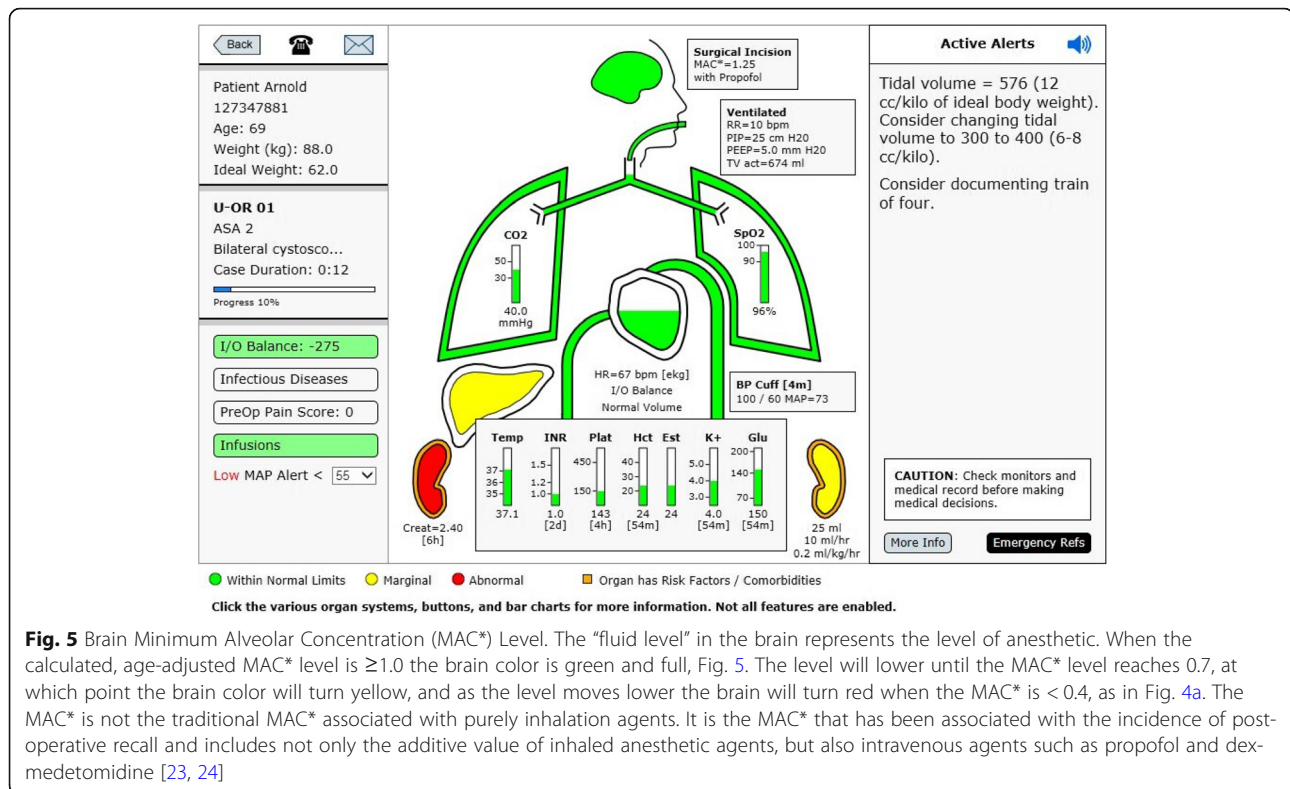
Back

Patient Arnold
127347881
Age: 69
Weight (kg): 88.0
Ideal Weight: 62.0

U-OR 01
ASA 2
Bilateral cystosco...
Case Duration: 0:12
Progress 10%

I/O Balance: -275
Infectious Diseases
PreOp Pain Score: 0
Infusions
Low MAP Alert < 55

Surgical Incision
MAC*=1.25
with Propofol

Ventilated
RR=10 bpm
PIP=25 cm H20
PEEP=5.0 mm H20
TV act=674 ml

CO2
50
30
40.0
mmHg

SpO2
100
90
96%

HR=67 bpm [ekg]
I/O Balance
Normal Volume

BP Cuff [4m]
100 / 60 MAP=73

| Temp | INR | Plat | Hct | Est | K+ | Glu |
|---|---|---|---|---|---|---|
| 37 36 35 | 1.5 1.2 1.0 | 450 150 | 40 30 20 | | 5.0 4.0 3.0 | 200 140 70 |
| 37.1 | 1.0 [2d] | 143 [4h] | 24 [54m] | 24 | 4.0 [54m] | 150 [54m] |

Creat=2.40
[6h]

25 ml
10 ml/hr
0.2 ml/kg/hr

Active Alerts

Tidal volume = 576 (12 cc/kilo of ideal body weight). Consider changing tidal volume to 300 to 400 (6-8 cc/kilo).

Consider documenting train of four.

CAUTION: Check monitors and medical record before making medical decisions.

More Info
Emergency Refs

Within Normal Limits Marginal Abnormal Organ has Risk Factors / Comorbidities

Click the various organ systems, buttons, and bar charts for more information. Not all features are enabled.

Fig. 5 Brain Minimum Alveolar Concentration (MAC*) Level. The “fluid level” in the brain represents the level of anesthetic. When the calculated, age-adjusted MAC* level is ≥1.0 the brain color is green and full, Fig. 5. The level will lower until the MAC* level reaches 0.7, at which point the brain color will turn yellow, and as the level moves lower the brain will turn red when the MAC* is < 0.4, as in Fig. 4a. The MAC* is not the traditional MAC* associated with purely inhalation agents. It is the MAC* that has been associated with the incidence of post-operative recall and includes not only the additive value of inhaled anesthetic agents, but also intravenous agents such as propofol and dexmedetomidine [23, 24]